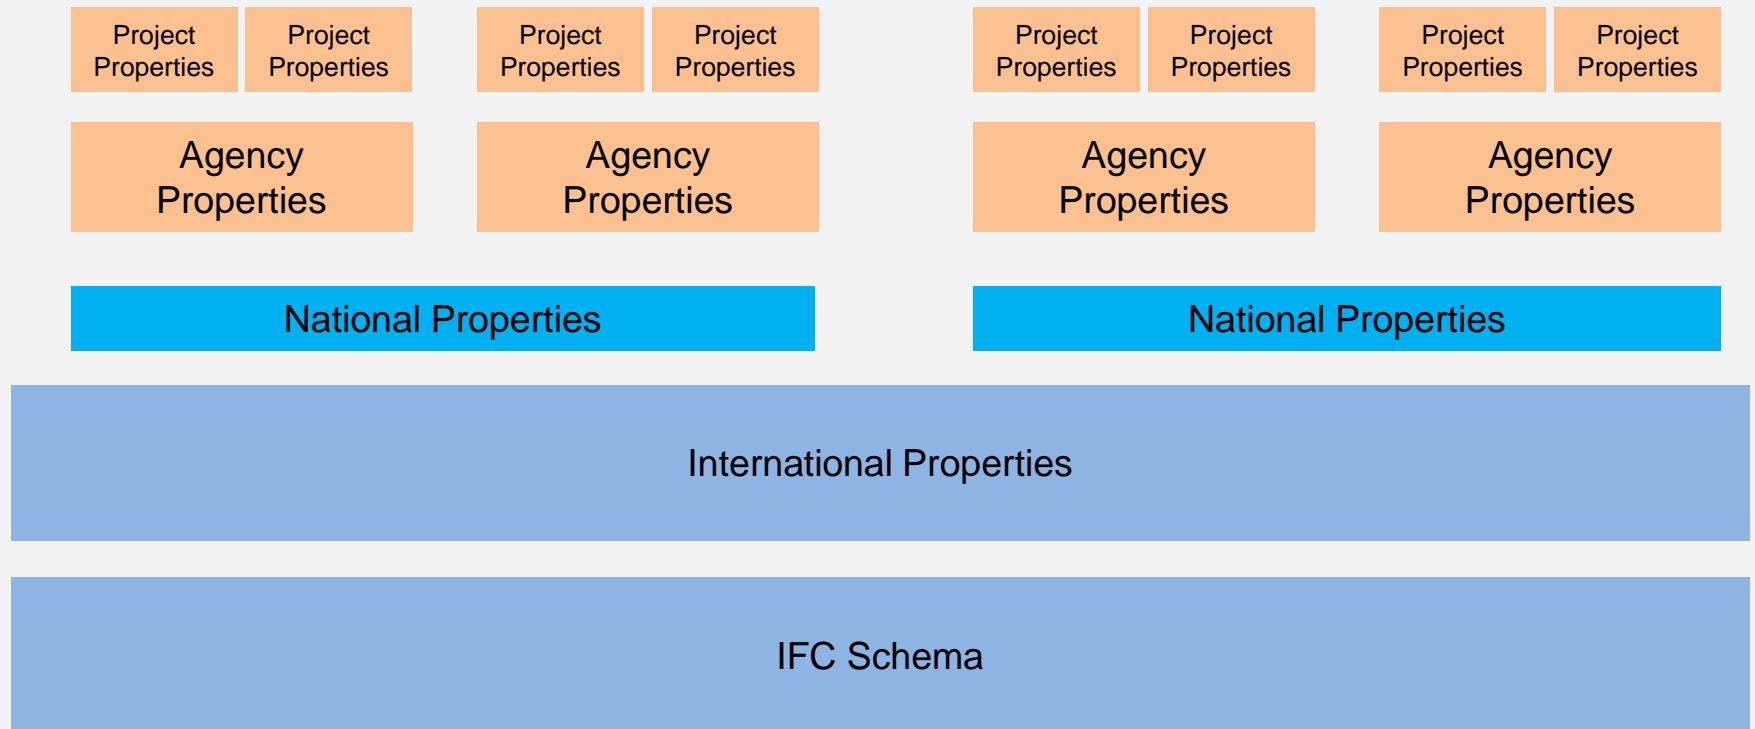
Project Properties

Project Properties

Project Properties

Project Properties

Project Properties

Project Properties

Project Properties

Project Properties

Agency Properties

Agency Properties

Agency Properties

Agency Properties

National Properties

National Properties

International Properties

IFC Schema